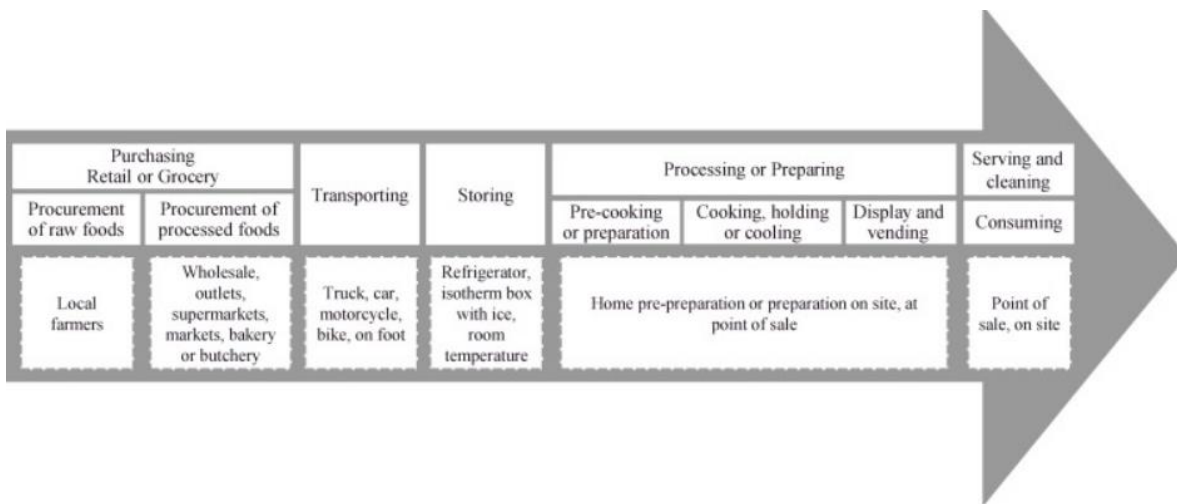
Purchasing
Retail or Grocery

Procurement of raw foods

Procurement of processed foods

Transporting

Storing

Processing or Preparing

Pre-cooking or preparation

Cooking, holding or cooling

Display and vending

Serving and cleaning

Consuming

Local farmers

Wholesale, outlets, supermarkets, markets, bakery or butchery

Truck, car, motorcycle, bike, on foot

Refrigerator, isotherm box with ice, room temperature

Home pre-preparation or preparation on site, at point of sale

Point of sale, on site